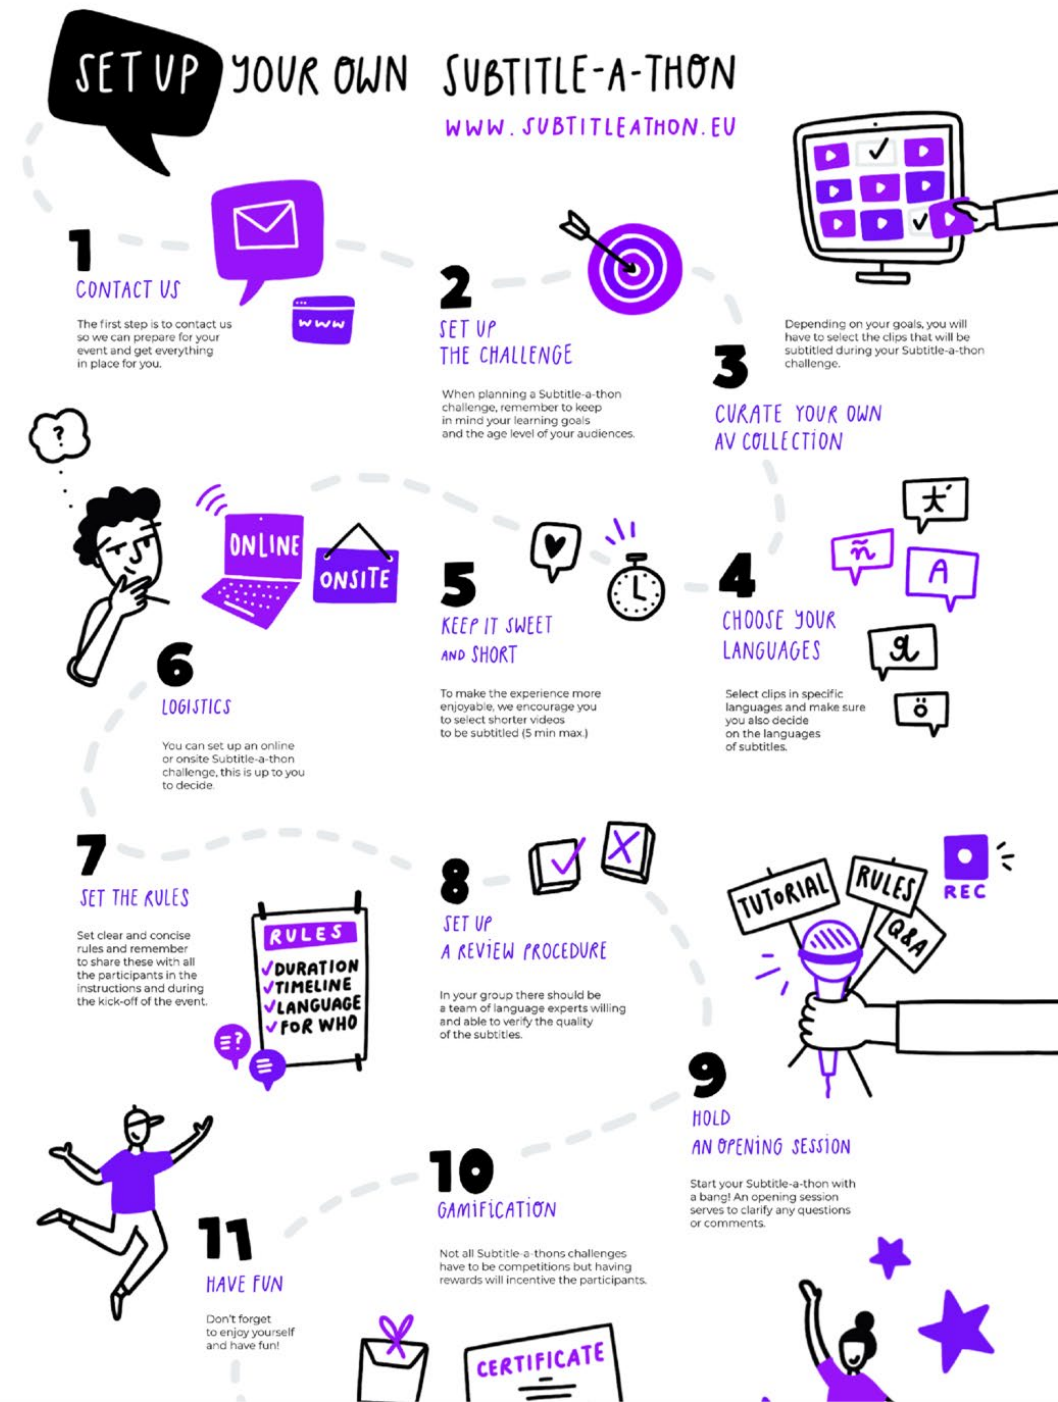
SET UP YOUR OWN SUBTITLE-A-THON

WWW.SUBTITLEATHON.EU

1
CONTACT US

The first step is to contact us so we can prepare for your event and get everything in place for you.

WWW

2
SET UP
THE CHALLENGE

When planning a Subtitle-a-thon challenge, remember to keep in mind your learning goals and the age level of your audiences.

Depending on your goals, you will have to select the clips that will be subtitled during your Subtitle-a-thon challenge.

3
CURATE YOUR OWN
AV COLLECTION

?

ONLINE

ONSITE

6
LOGISTICS

You can set up an online or onsite Subtitle-a-thon challenge, this is up to you to decide.

5
KEEP IT SWEET
AND SHORT

To make the experience more enjoyable, we encourage you to select shorter videos to be subtitled (5 min max.)

4
CHOOSE YOUR
LANGUAGES

Select clips in specific languages and make sure you also decide on the languages of subtitles.

ñ
A
ö

7
SET THE RULES

Set clear and concise rules and remember to share these with all the participants in the instructions and during the kick-off of the event.

RULES
✓DURATION
✓TIMELINE
✓LANGUAGE
✓FOR WHO

8
SET UP
A REVIEW PROCEDURE

In your group there should be a team of language experts willing and able to verify the quality of the subtitles.

TUTORIAL
RULES
Q&A
REC

9
HOLD
AN OPENING SESSION

Start your Subtitle-a-thon with a bang! An opening session serves to clarify any questions or comments.

10
GAMIFICATION

Not all Subtitle-a-thons challenges have to be competitions but having rewards will incentive the participants.

11
HAVE FUN

Don't forget to enjoy yourself and have fun!

CERTIFICATE